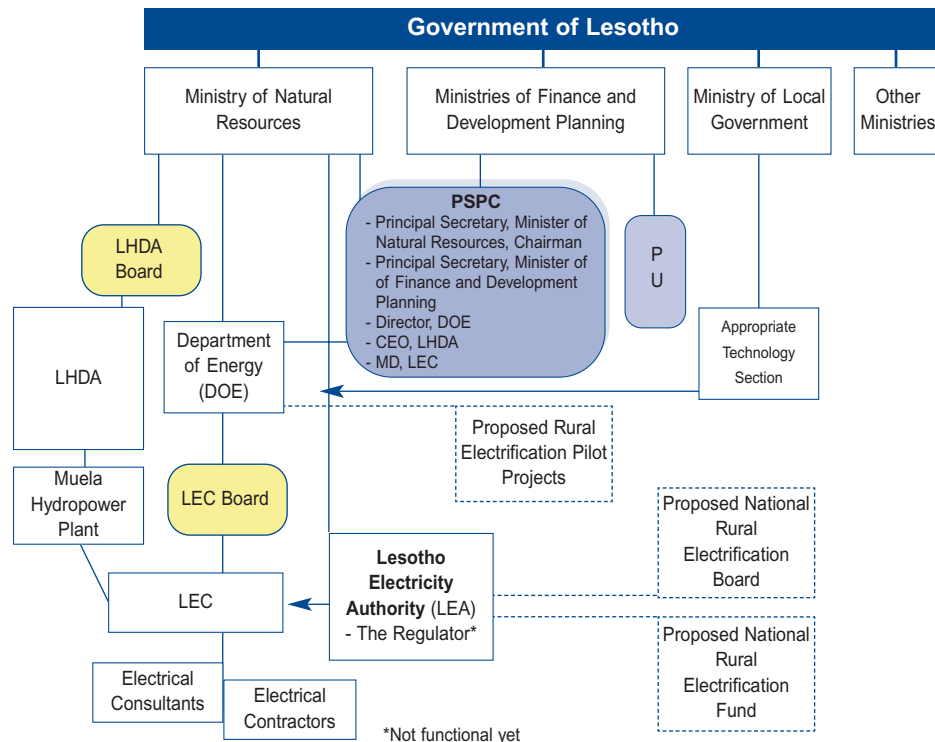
Government of Lesotho

Ministry of Natural Resources

Ministries of Finance and Development Planning

Ministry of Local Government

Other Ministries

LHDA Board

PSPC
- Principal Secretary, Minister of Natural Resources, Chairman
- Principal Secretary, Minister of of Finance and Development Planning
- Director, DOE
- CEO, LHDA
- MD, LEC

P U

LHDA

Department of Energy (DOE)

Appropriate Technology Section

Proposed Rural Electrification Pilot Projects

Muela Hydropower Plant

LEC Board

Proposed National Rural Electrification Board

LEC

Lesotho Electricity Authority (LEA) - The Regulator*

Proposed National Rural Electrification Fund

Electrical Consultants

Electrical Contractors

*Not functional yet